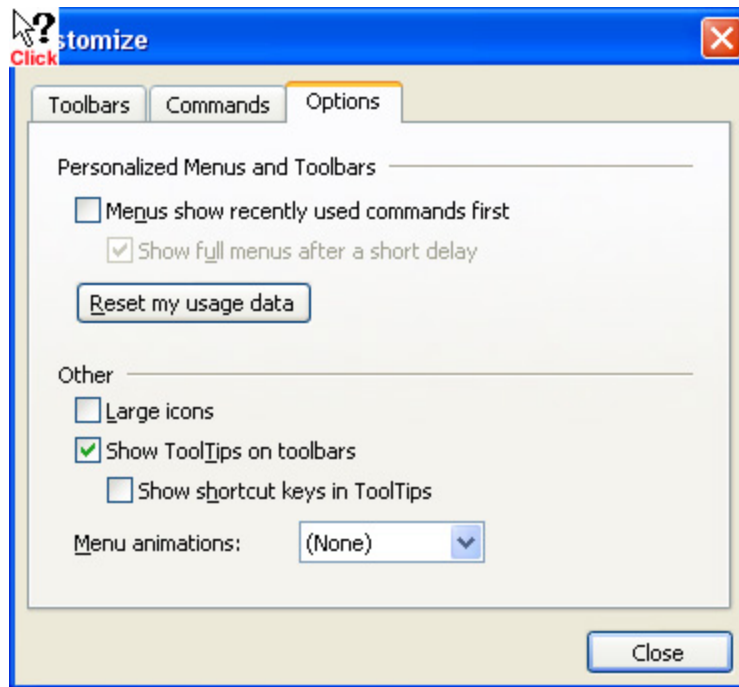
Click stomize

Toolbars
Commands
Options

Personalized Menus and Toolbars

Menus show recently used commands first

Show full menus after a short delay

Reset my usage data

Other

Large icons

Show ToolTips on toolbars

Show shortcut keys in ToolTips

Menu animations: (None)

Close